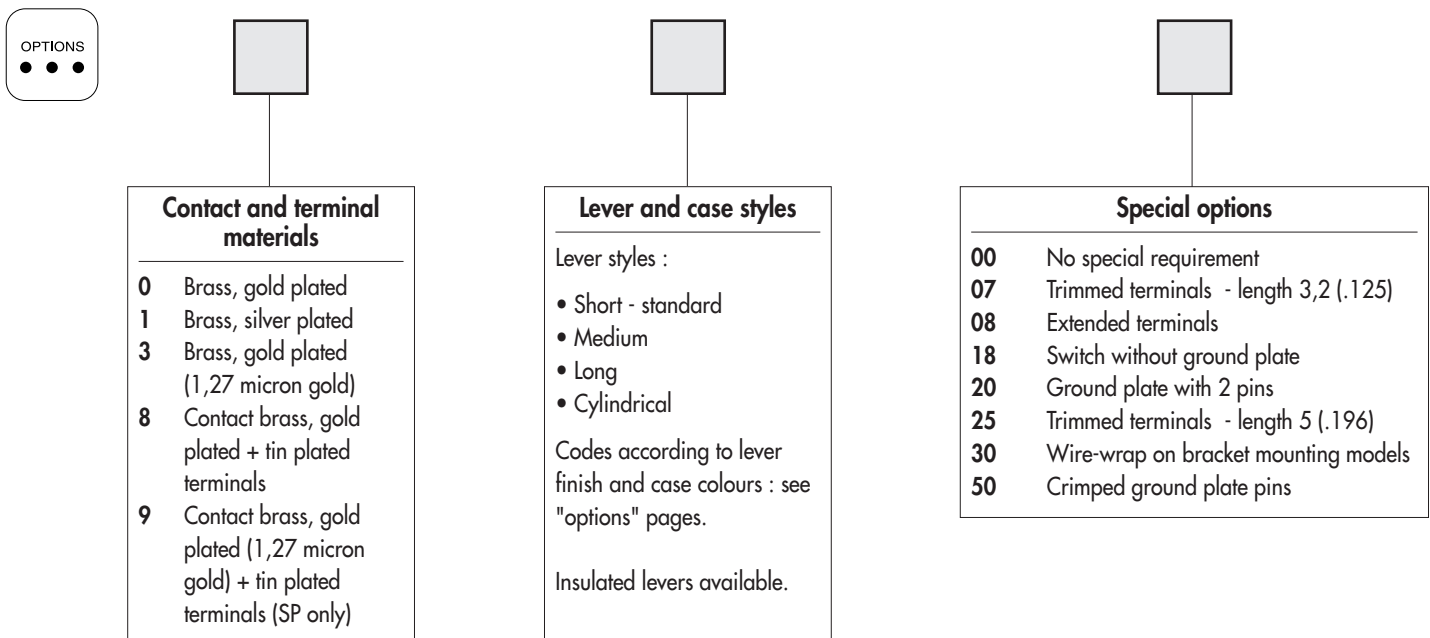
OPTIONS
• • •

Contact and terminal materials

0 Brass, gold plated
1 Brass, silver plated
3 Brass, gold plated (1,27 micron gold)
8 Contact brass, gold plated + tin plated terminals
9 Contact brass, gold plated (1,27 micron gold) + tin plated terminals (SP only)

Lever and case styles

Lever styles :

• Short - standard
• Medium
• Long
• Cylindrical

Codes according to lever finish and case colours : see "options" pages.

Insulated levers available.

Special options

00 No special requirement
07 Trimmed terminals - length 3,2 (.125)
08 Extended terminals
18 Switch without ground plate
20 Ground plate with 2 pins
25 Trimmed terminals - length 5 (.196)
30 Wire-wrap on bracket mounting models
50 Crimped ground plate pins